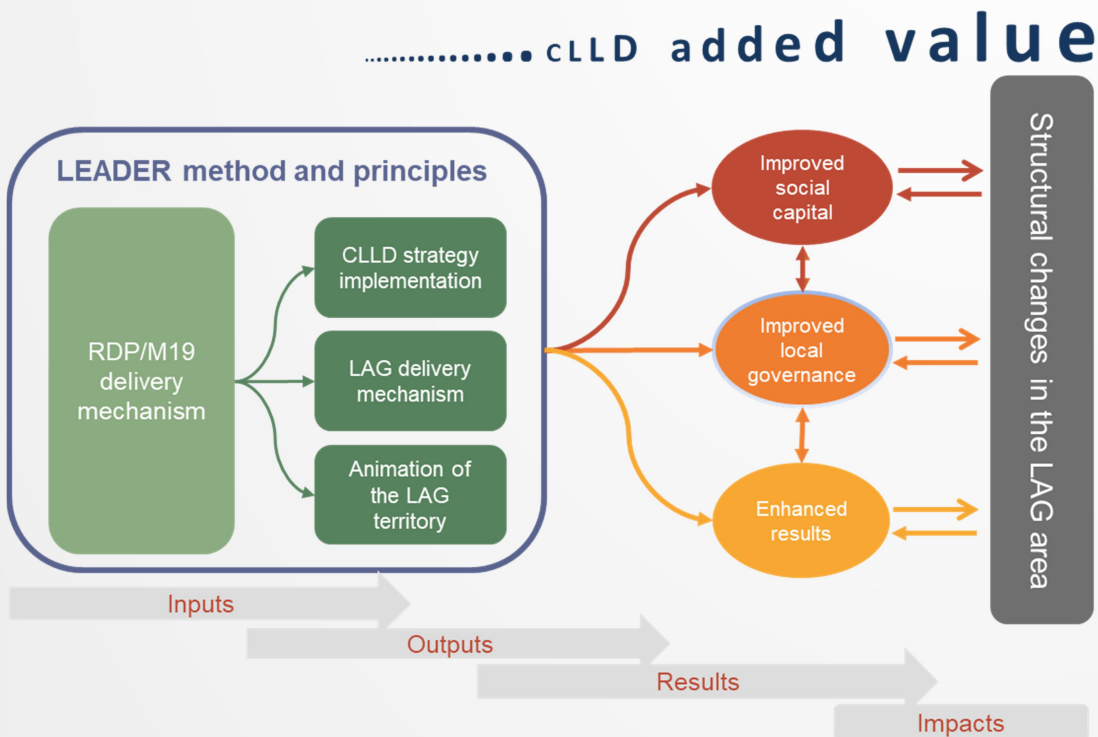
..............CLLD added value

LEADER method and principles

RDP/M19 delivery mechanism

CLLD strategy implementation

LAG delivery mechanism

Animation of the LAG territory

Improved social capital

Improved local governance

Enhanced results

Structural changes in the LAG area

Inputs

Outputs

Results

Impacts